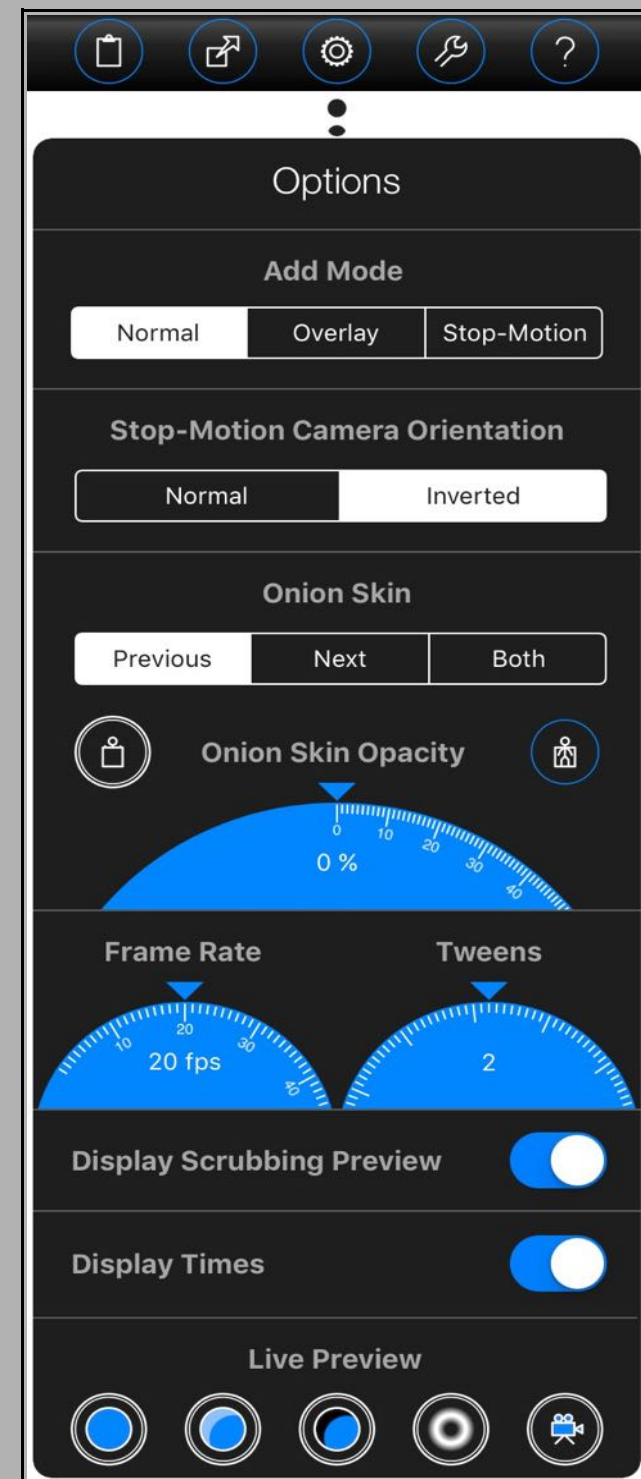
Options

Add Mode

Normal | Overlay | Stop-Motion

Stop-Motion Camera Orientation

Normal | Inverted

Onion Skin

Previous | Next | Both

Onion Skin Opacity

0 10 20 30 40

0 %

Frame Rate

10 20 30 40

20 fps

Tweens

2

Display Scrubbing Preview

Display Times

Live Preview